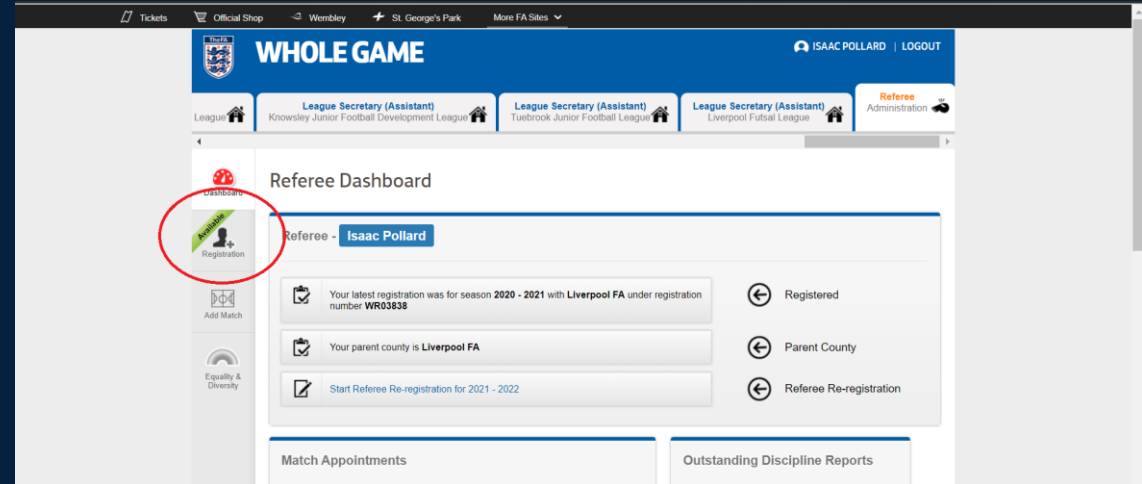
Tickets Official Shop Wembley St. George's Park More FA Sites

The FA

WHOLE GAME

ISAAC POLLARD | LOGOUT

League

League Secretary (Assistant)
Knowsley Junior Football Development League

League Secretary (Assistant)
Tuebrook Junior Football League

League Secretary (Assistant)
Liverpool Futsal League

Referee
Administration

Dashboard

Available
Registration

Add Match

Equality & Diversity

Referee Dashboard

Referee - Isaac Pollard

Your latest registration was for season **2020 - 2021** with **Liverpool FA** under registration number **WR03838**

Registered

Your parent county is **Liverpool FA**

Parent County

Start Referee Re-registration for 2021 - 2022

Referee Re-registration

Match Appointments

Outstanding Discipline Reports